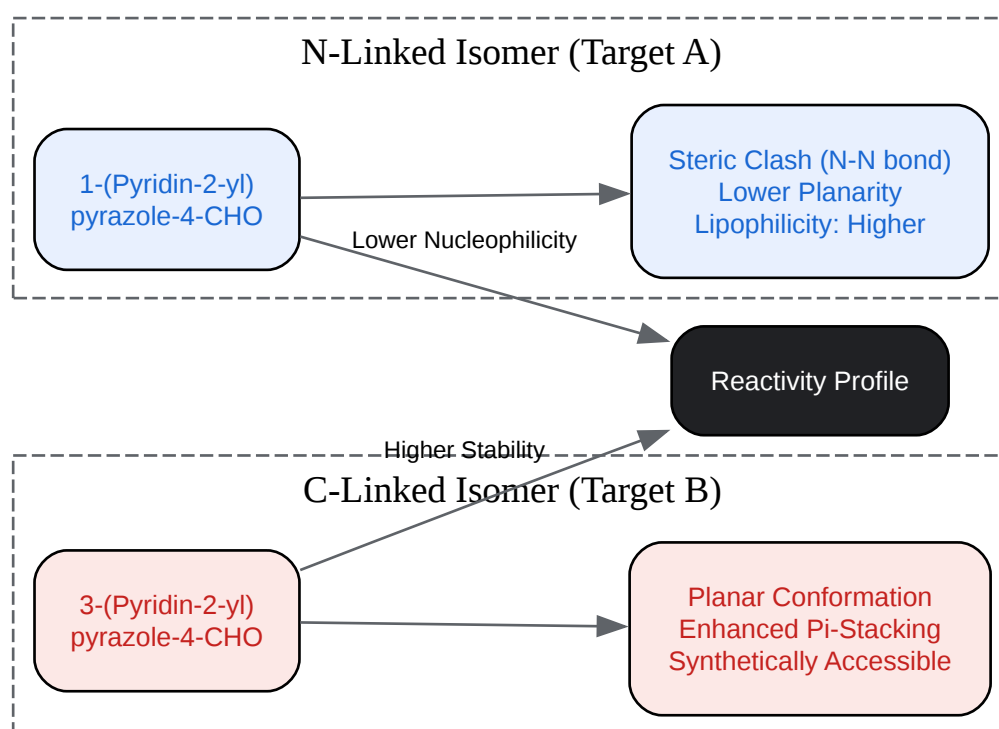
N-Linked Isomer (Target A)

1-(Pyridin-2-yl) pyrazole-4-CHO

Steric Clash (N-N bond)
Lower Planarity
Lipophilicity: Higher

Lower Nucleophilicity

Reactivity Profile

Higher Stability

C-Linked Isomer (Target B)

3-(Pyridin-2-yl) pyrazole-4-CHO

Planar Conformation
Enhanced Pi-Stacking
Synthetically Accessible